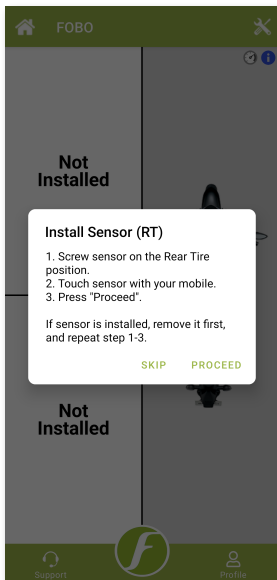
FOBO

Not Installed

Install Sensor (RT)

1. Screw sensor on the Rear Tire position.
2. Touch sensor with your mobile.
3. Press "Proceed".

If sensor is installed, remove it first, and repeat step 1-3.

SKIP PROCEED

Not Installed

Support Profile